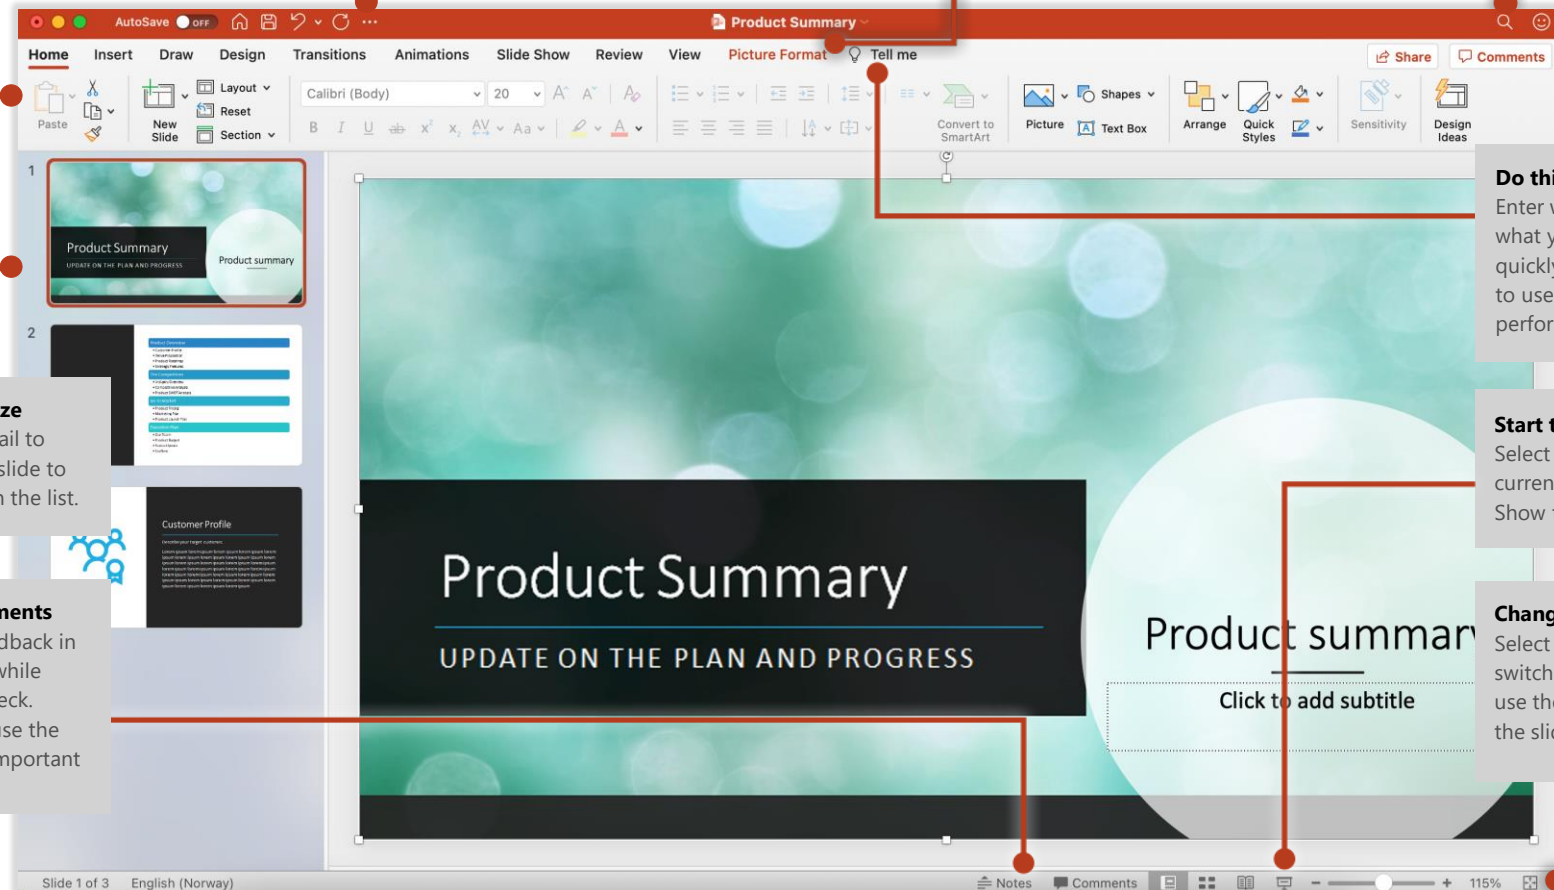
AutoSave OFF
Product Summary
Home Insert Draw Design Transitions Animations Slide Show Review View Picture Format Tell me
Share Comments
Paste
New Slide
Layout
Reset
Section
Calibri (Body) 20
Convert to SmartArt
Picture
Shapes
Text Box
Arrange
Quick Styles
Sensitivity
Design Ideas

1
Product Summary
UPDATE ON THE PLAN AND PROGRESS
Product summary
2
3
Customer Profile

ze
ail to
slide to
n the list.

nents
dback in
while
eck.
se the
mportant

Product Summary
UPDATE ON THE PLAN AND PROGRESS
Product summary
Click to add subtitle

Do thi
Enter
what y
quickly
to use
perfor

Start t
Select
curren
Show

Chang
Select
switch
use the
the slic

Slide 1 of 3 English (Norway) Notes Comments 115%